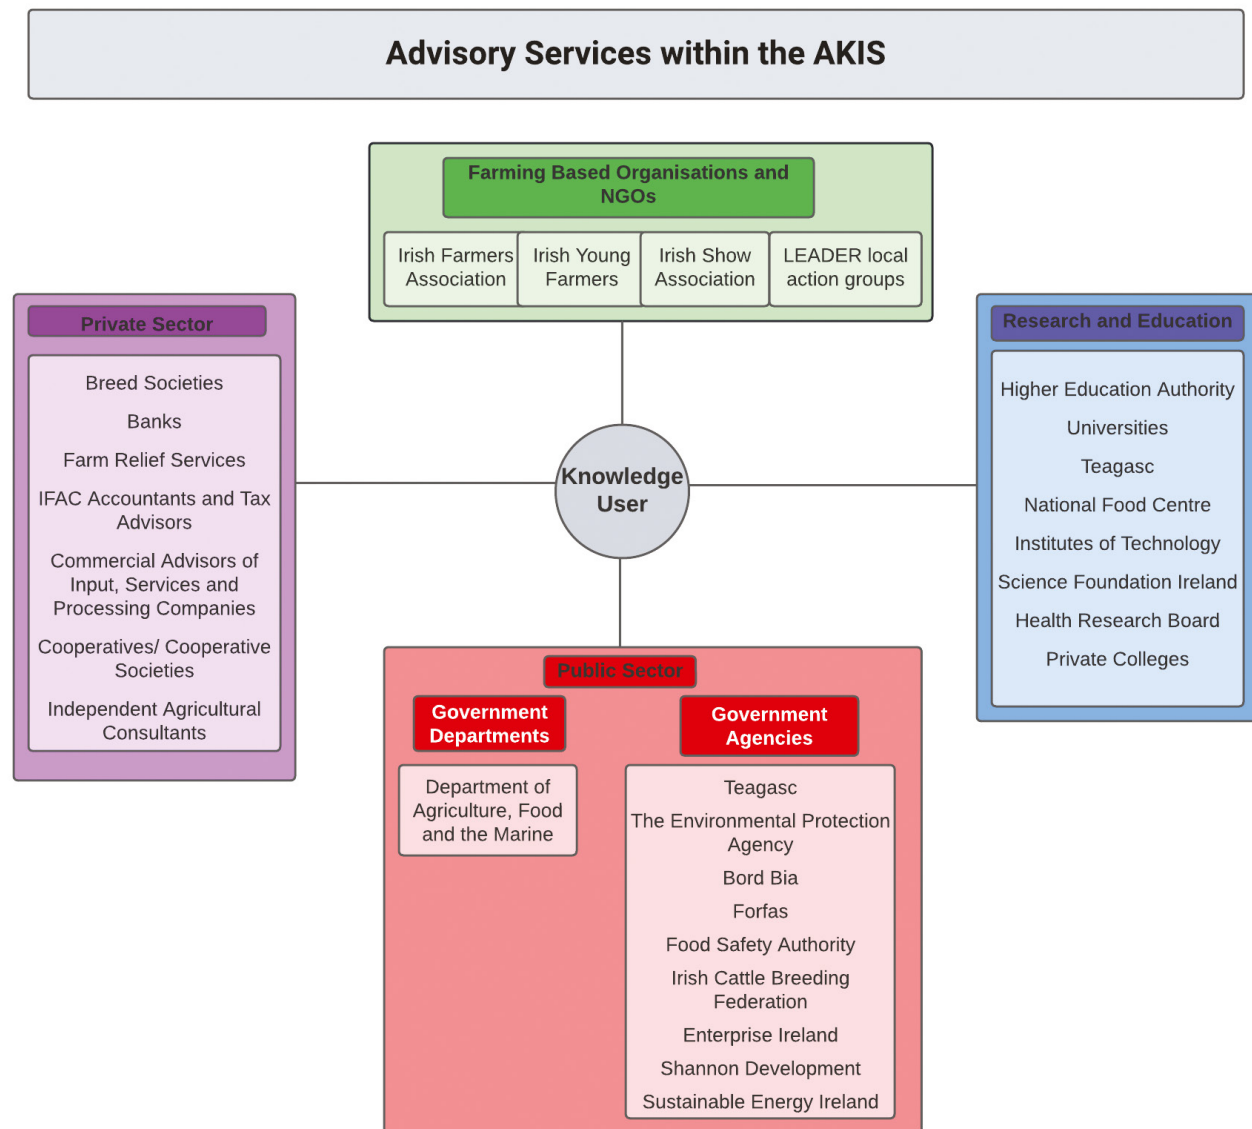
Advisory Services within the AKIS

Farming Based Organisations and NGOs

Irish Farmers Association

Irish Young Farmers

Irish Show Association

LEADER local action groups

Private Sector

Breed Societies

Banks

Farm Relief Services

IFAC Accountants and Tax Advisors

Commercial Advisors of Input, Services and Processing Companies

Cooperatives/ Cooperative Societies

Independent Agricultural Consultants

Knowledge User

Research and Education

Higher Education Authority

Universities

Teagasc

National Food Centre

Institutes of Technology

Science Foundation Ireland

Health Research Board

Private Colleges

Public Sector

Government Departments

Department of Agriculture, Food and the Marine

Government Agencies

Teagasc

The Environmental Protection Agency

Bord Bia

Forfas

Food Safety Authority

Irish Cattle Breeding Federation

Enterprise Ireland

Shannon Development

Sustainable Energy Ireland